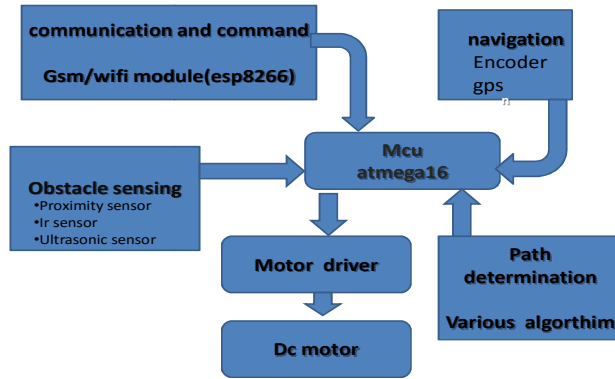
communication and command

Gsm/wifi module(esp8266)

navigation
Encoder
gps

Mcu
atmega16

Obstacle sensing
•Proximity sensor
•Ir sensor
•Ultrasonic sensor

Motor driver

Path determination

Various algorthim

Dc motor